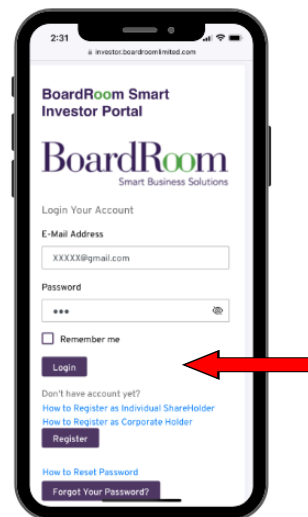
2:31

investor.boardroomlimited.com

BoardRoom Smart Investor Portal

BoardRoom
Smart Business Solutions

Login Your Account

E-Mail Address

XXXXX@gmail.com

Password

•••

Remember me

Login

Don't have account yet?

How to Register as Individual ShareHolder

How to Register as Corporate Holder

Register

How to Reset Password

Forgot Your Password?